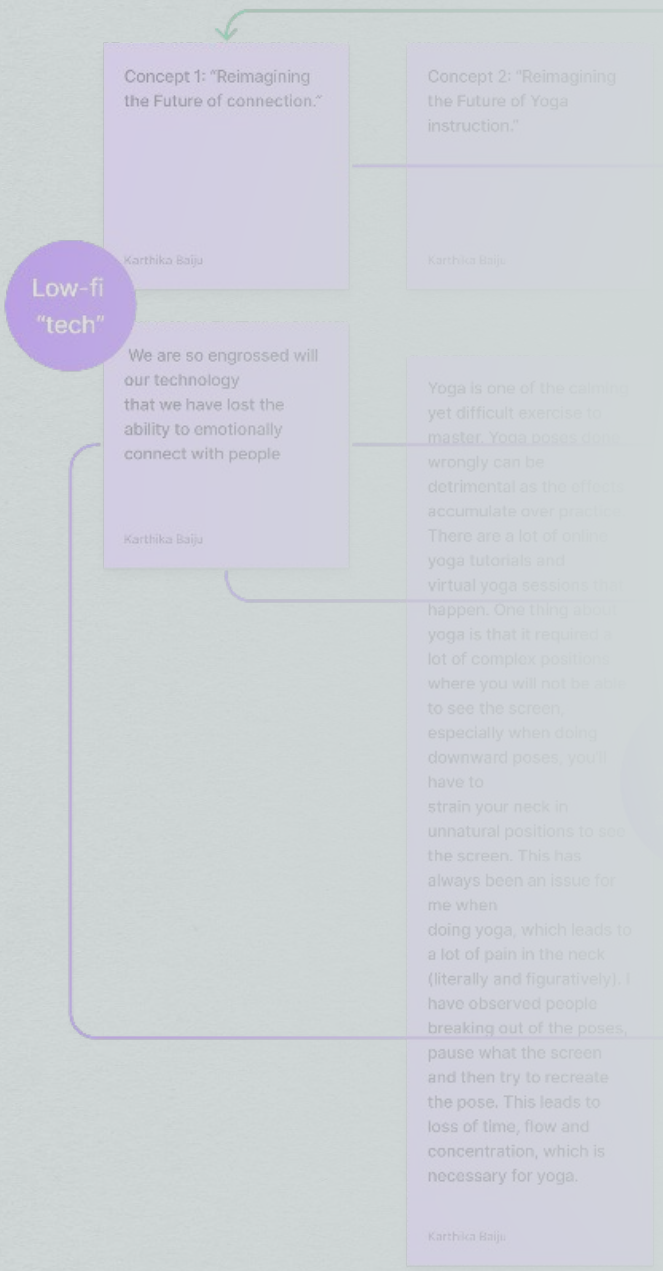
Concept 1: "Reimagining the Future of connection."

Karthika Baiju

Concept 2: "Reimagining the Future of Yoga instruction."

Karthika Baiju

Low-fi "tech"

We are so engrossed will our technology that we have lost the ability to emotionally connect with people

Karthika Baiju

Yoga is one of the calming yet difficult exercise to master. Yoga poses done wrongly can be detrimental as the effects accumulate over practice. There are a lot of online yoga tutorials and virtual yoga sessions that happen. One thing about yoga is that it required a lot of complex positions where you will not be able to see the screen, especially when doing downward poses, you'll have to strain your neck in unnatural positions to see the screen. This has always been an issue for me when doing yoga, which leads to a lot of pain in the neck (literally and figuratively). I have observed people breaking out of the poses, pause what the screen and then try to recreate the pose. This leads to loss of time, flow and concentration, which is necessary for yoga.

Karthika Baiju